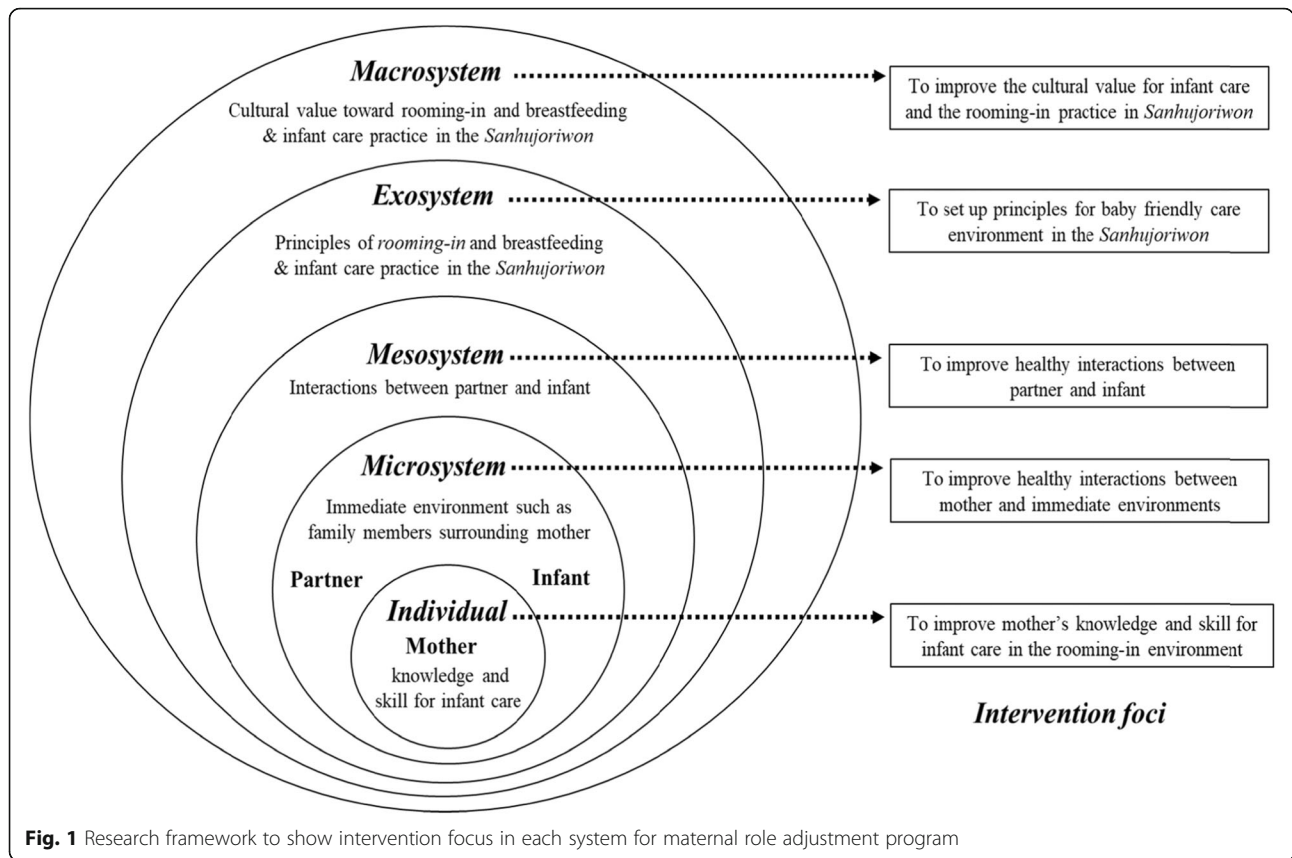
*Macrosystem*

Cultural value toward rooming-in and breastfeeding & infant care practice in the *Sanhujoriwon*

To improve the cultural value for infant care and the rooming-in practice in *Sanhujoriwon*

*Exosystem*

To set up principles for baby friendly care environment in the *Sanhujoriwon*

Principles of *rooming-in* and breastfeeding & infant care practice in the *Sanhujoriwon*

*Mesosystem*

Interactions between partner and infant

To improve healthy interactions between partner and infant

*Microsystem*

Immediate environment such as family members surrounding mother

To improve healthy interactions between mother and immediate environments

Partner

Infant

*Individual*

Mother

knowledge and skill for infant care

To improve mother's knowledge and skill for infant care in the rooming-in environment

*Intervention foci*

**Fig. 1** Research framework to show intervention focus in each system for maternal role adjustment program